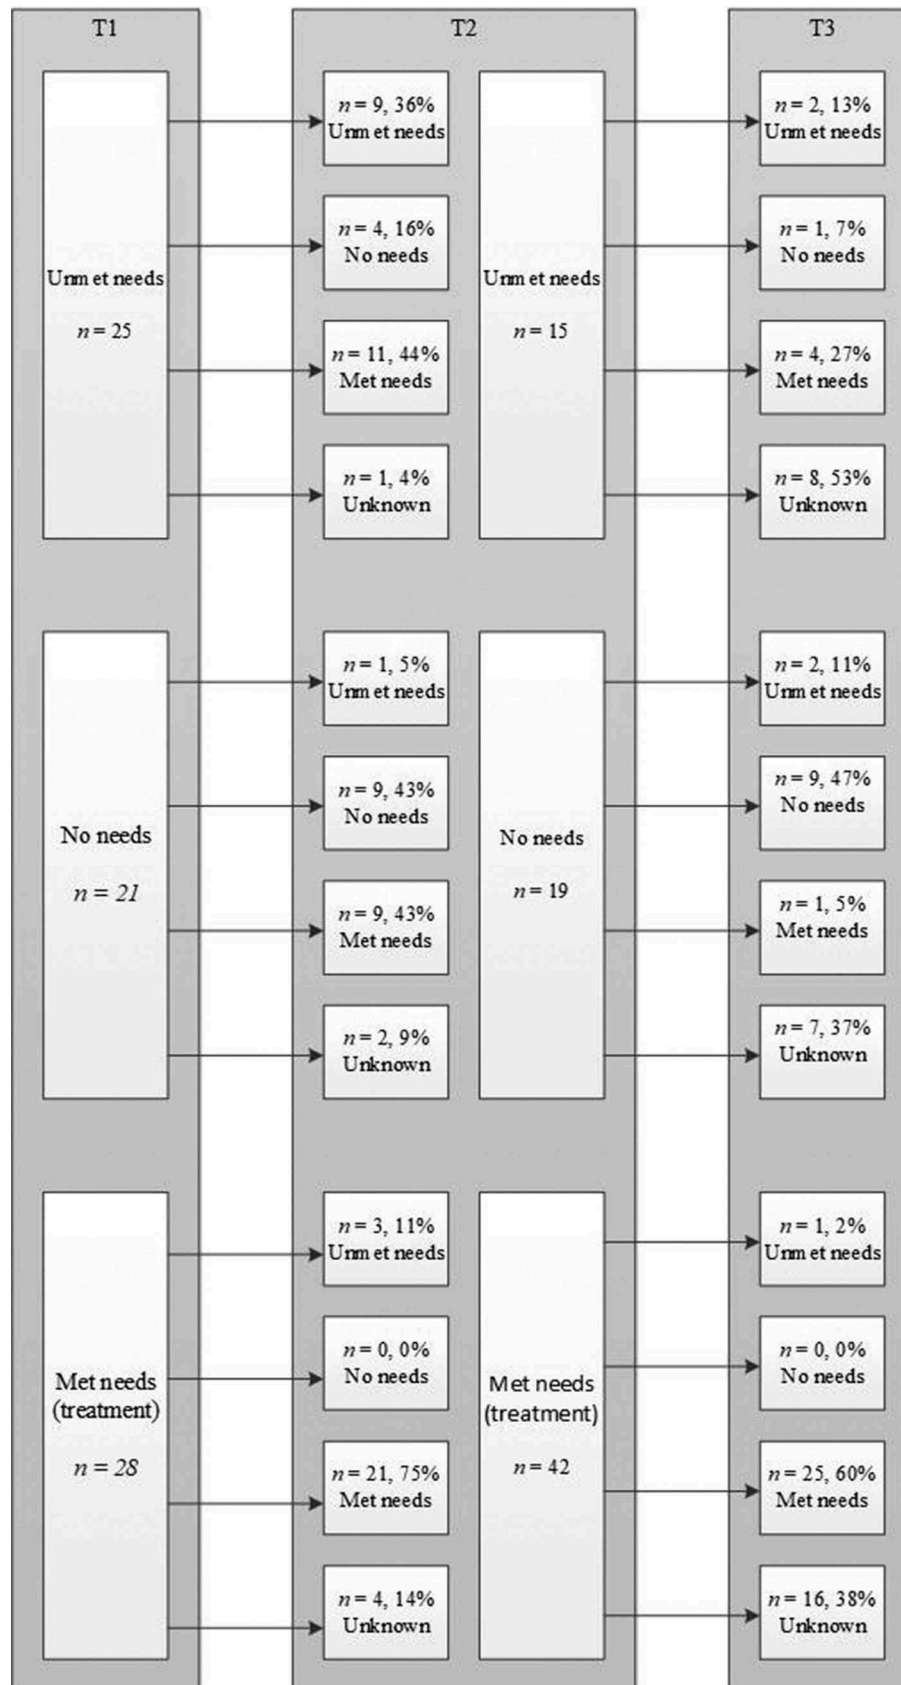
T1

T2

T3

Unmet needs

$n = 25$

$n = 9$, 36%
Unmet needs

$n = 4$, 16%
No needs

$n = 11$, 44%
Met needs

$n = 1$, 4%
Unknown

Unmet needs

$n = 15$

$n = 2$, 13%
Unmet needs

$n = 1$, 7%
No needs

$n = 4$, 27%
Met needs

$n = 8$, 53%
Unknown

No needs

$n = 21$

$n = 1$, 5%
Unmet needs

$n = 9$, 43%
No needs

$n = 9$, 43%
Met needs

$n = 2$, 9%
Unknown

No needs

$n = 19$

$n = 2$, 11%
Unmet needs

$n = 9$, 47%
No needs

$n = 1$, 5%
Met needs

$n = 7$, 37%
Unknown

Met needs
(treatment)

$n = 28$

$n = 3$, 11%
Unmet needs

$n = 0$, 0%
No needs

$n = 21$, 75%
Met needs

$n = 4$, 14%
Unknown

Met needs
(treatment)

$n = 42$

$n = 1$, 2%
Unmet needs

$n = 0$, 0%
No needs

$n = 25$, 60%
Met needs

$n = 16$, 38%
Unknown